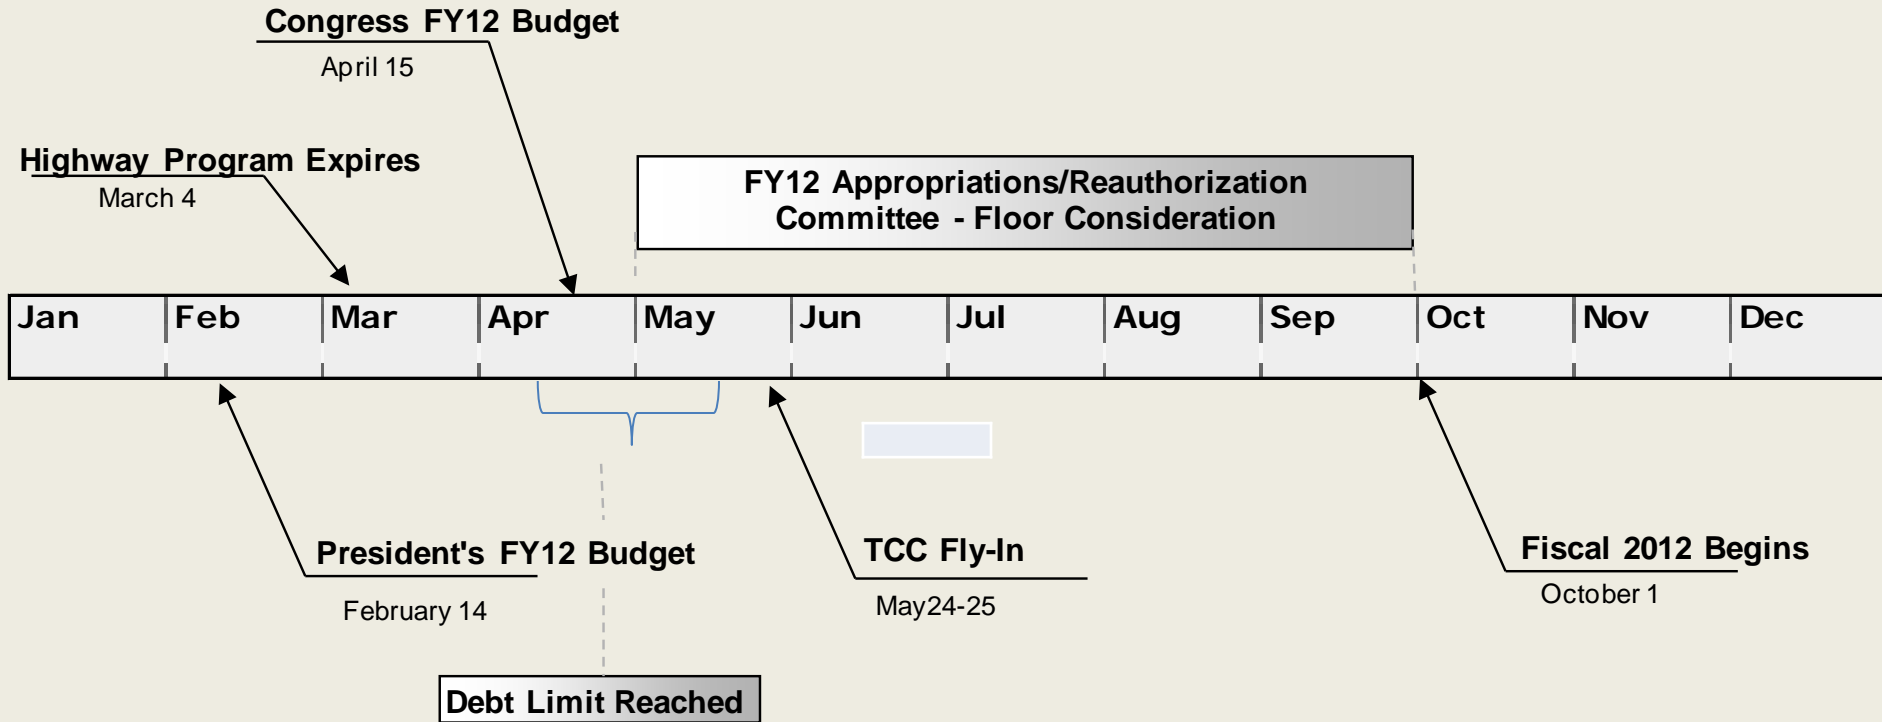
Congress FY12 Budget
April 15

Highway Program Expires
March 4

FY12 Appropriations/Reauthorization Committee - Floor Consideration

| Jan | Feb | Mar | Apr | May | Jun | Jul | Aug | Sep | Oct | Nov | Dec |
|---|---|---|---|---|---|---|---|---|---|---|---|

President's FY12 Budget
February 14

TCC Fly-In
May24-25

Fiscal 2012 Begins
October 1

Debt Limit Reached